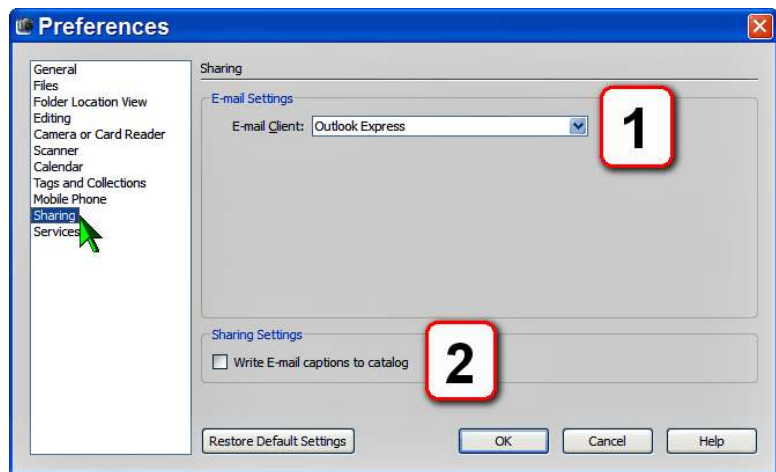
Preferences

General
Files
Folder Location View
Editing
Camera or Card Reader
Scanner
Calendar
Tags and Collections
Mobile Phone
Sharing
Services

Sharing

E-mail Settings

E-mail Client: Outlook Express

1

Sharing Settings

Write E-mail captions to catalog

2

Restore Default Settings

OK

Cancel

Help